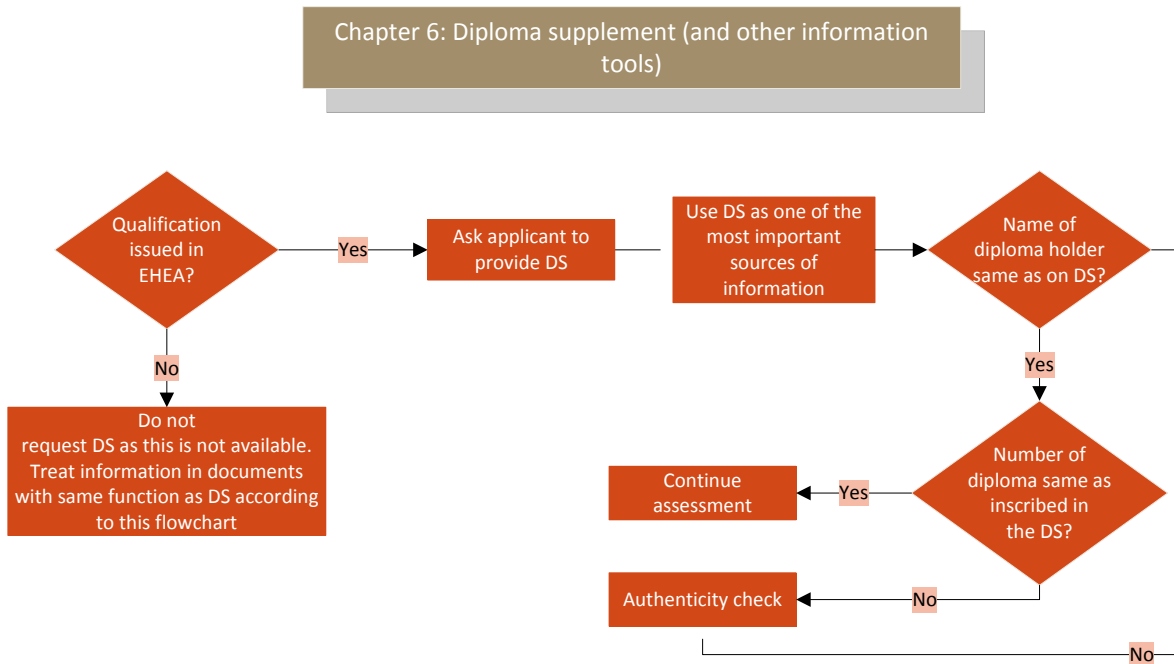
Chapter 6: Diploma supplement (and other information tools)

Qualification issued in EHEA?

Yes

Ask applicant to provide DS

Use DS as one of the most important sources of information

Name of diploma holder same as on DS?

No

Do not request DS as this is not available. Treat information in documents with same function as DS according to this flowchart

Yes

Number of diploma same as inscribed in the DS?

Yes

Continue assessment

No

Authenticity check

No